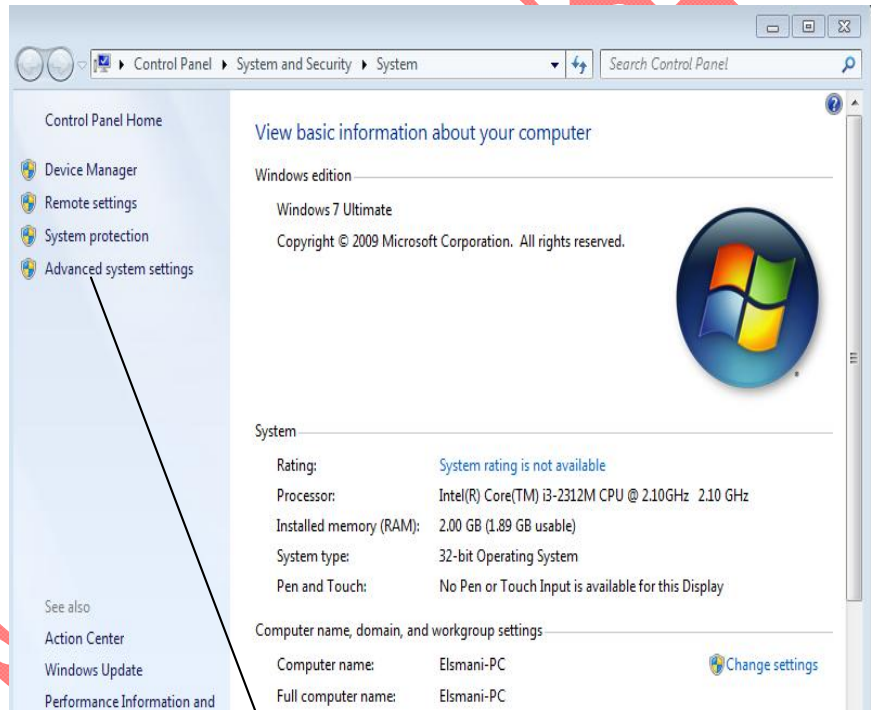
Control Panel ▸ System and Security ▸ System

Search Control Panel

Control Panel Home

Device Manager

Remote settings

System protection

Advanced system settings

See also

Action Center

Windows Update

Performance Information and

View basic information about your computer

Windows edition

Windows 7 Ultimate

Copyright © 2009 Microsoft Corporation. All rights reserved.

System

| Rating: | System rating is not available |
|---|---|
| Processor: | Intel(R) Core(TM) i3-2312M CPU @ 2.10GHz 2.10 GHz |
| Installed memory (RAM): | 2.00 GB (1.89 GB usable) |
| System type: | 32-bit Operating System |
| Pen and Touch: | No Pen or Touch Input is available for this Display |

Computer name, domain, and workgroup settings

| Computer name: | Elsmani-PC |
|---|---|
| Full computer name: | Elsmani-PC |

Change settings